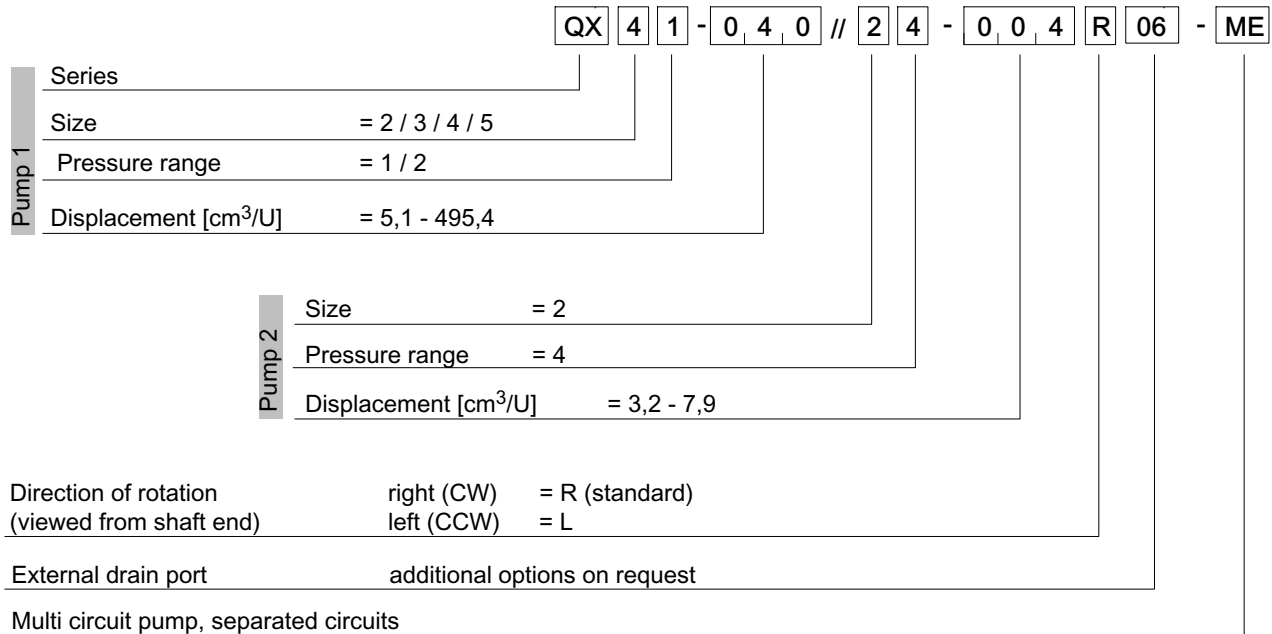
QX 4 1 - 0 4 0 // 2 4 - 0 0 4 R 06 - ME

Pump 1

Series

Size = 2 / 3 / 4 / 5

Pressure range = 1 / 2

Displacement [cm$^3$/U] = 5,1 - 495,4

Pump 2

Size = 2

Pressure range = 4

Displacement [cm$^3$/U] = 3,2 - 7,9

Direction of rotation (viewed from shaft end) right (CW) = R (standard) left (CCW) = L

External drain port additional options on request

Multi circuit pump, separated circuits